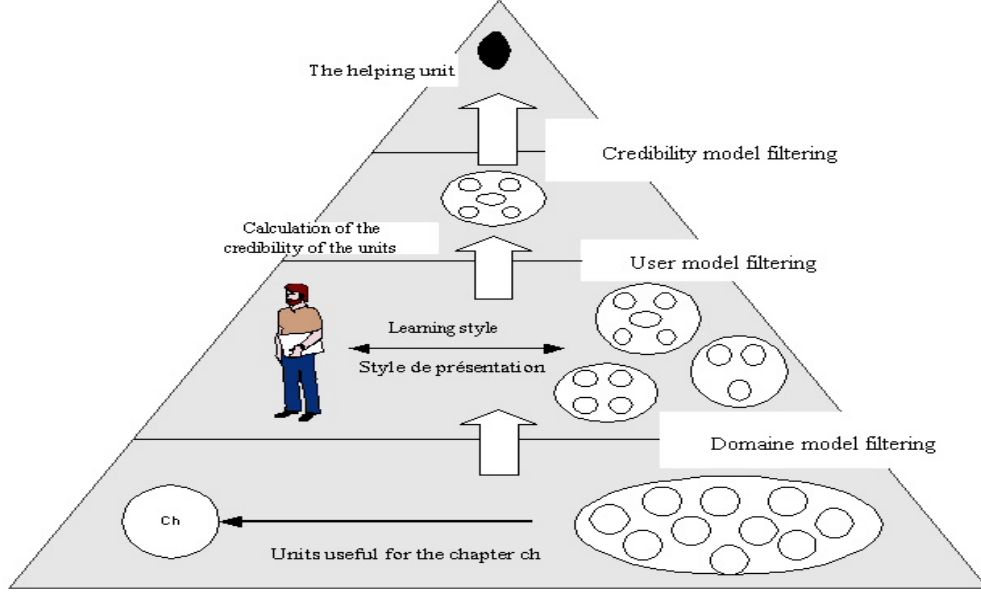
The helping unit

Credibility model filtering

Calculation of the credibility of the units

User model filtering

Learning style

Style de présentation

Domaine model filtering

Ch

Units useful for the chapter ch